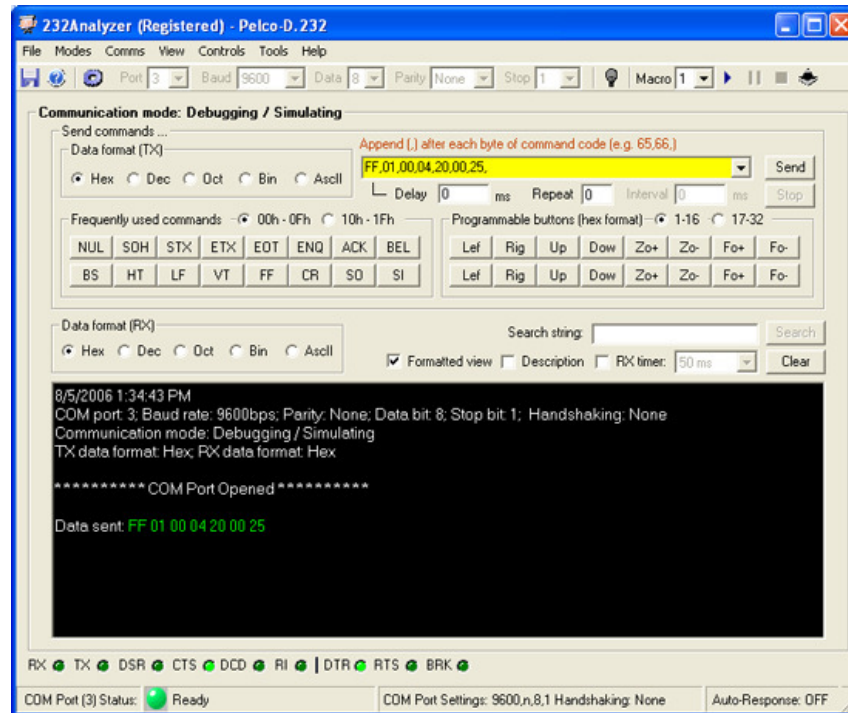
232Analyzer (Registered) - Pelco-D.232

File Modes Comms View Controls Tools Help

Port 3 Baud 9600 Data 8 Parity None Stop 1 Macro 1

Communication mode: Debugging / Simulating

Send commands ...

Data format (TX)

Hex Dec Oct Bin Ascll

Append (,) after each byte of command code (e.g. 65,66,)

FF,01,00,04,20,00,25,

Send

Delay 0 ms Repeat 0 Interval 0 ms

Stop

Frequently used commands 00h - 0Fh 10h - 1Fh

| NUL | SOH | STX | ETX | EOT | ENQ | ACK | BEL |
|---|---|---|---|---|---|---|---|
| BS | HT | LF | VT | FF | CR | SO | SI |

Programmable buttons (hex format) 1-16 17-32

| Lef | Rig | Up | Dow | Zo+ | Zo- | Fo+ | Fo- |
|---|---|---|---|---|---|---|---|
| Lef | Rig | Up | Dow | Zo+ | Zo- | Fo+ | Fo- |

Data format (RX)

Hex Dec Oct Bin Ascll

Search string: Search

Formatted view Description RX timer: 50 ms Clear

8/5/2006 1:34:43 PM
COM port: 3; Baud rate: 9600bps; Parity: None; Data bit: 8; Stop bit: 1; Handshaking: None
Communication mode: Debugging / Simulating
TX data format: Hex; RX data format: Hex

********** COM Port Opened **********

Data sent: FF 01 00 04 20 00 25

RX TX DSR CTS DCD RI DTR RTS BRK

COM Port (3) Status: Ready COM Port Settings: 9600,n,8,1 Handshaking: None Auto-Response: OFF